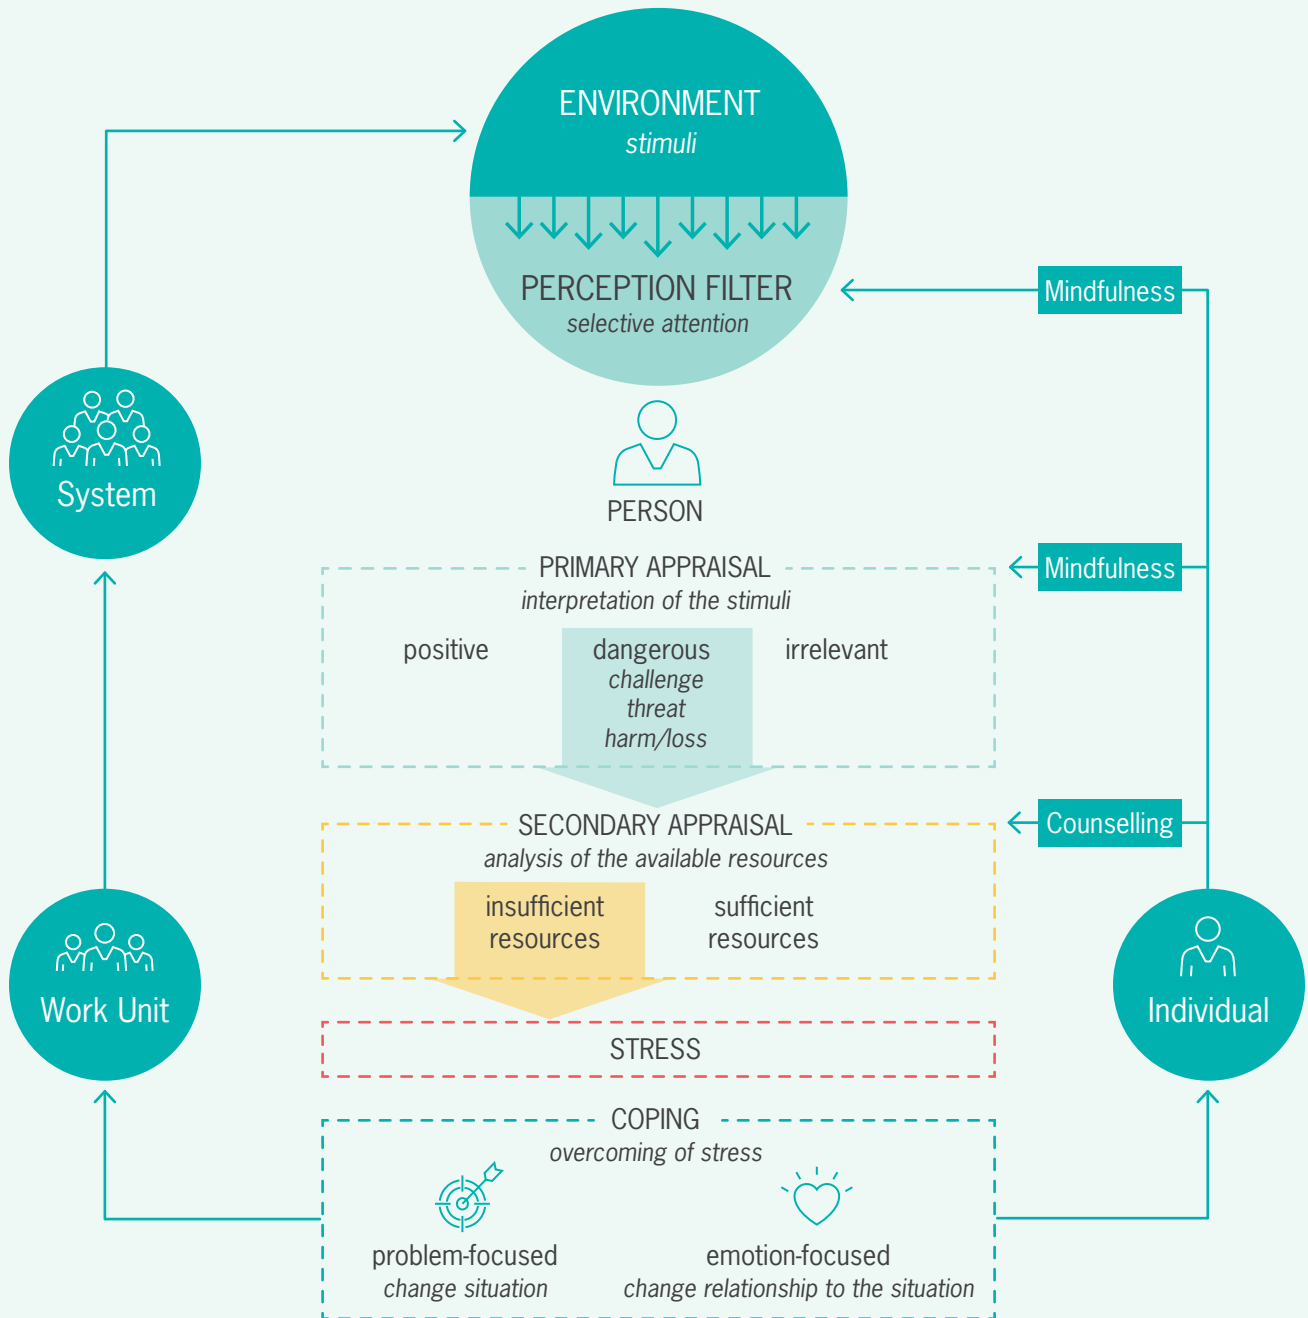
ENVIRONMENT
stimuli

PERCEPTION FILTER
selective attention

Mindfulness

System

PERSON

PRIMARY APPRAISAL
interpretation of the stimuli

Mindfulness

positive

dangerous
challenge
threat
harm/loss

irrelevant

SECONDARY APPRAISAL
analysis of the available resources

Counselling

insufficient resources

sufficient resources

Work Unit

Individual

STRESS

COPING
overcoming of stress

problem-focused
change situation

emotion-focused
change relationship to the situation